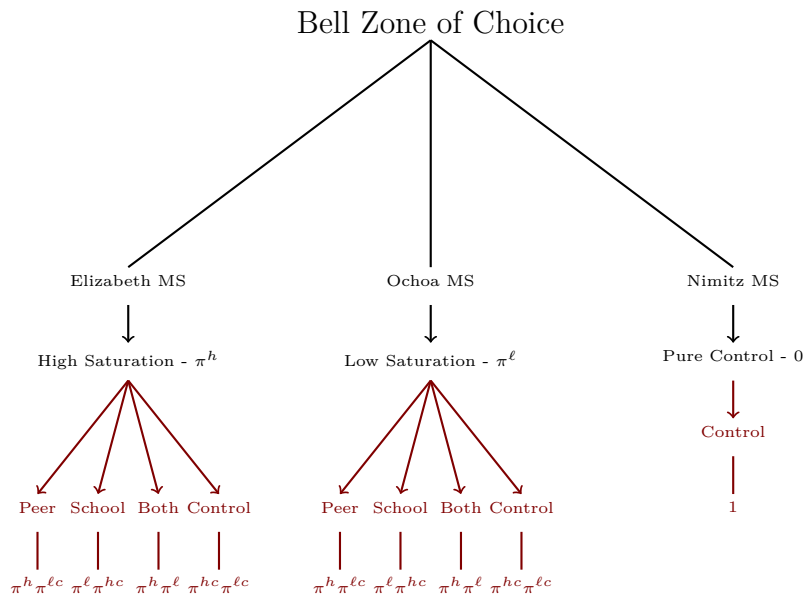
Bell Zone of Choice

Elizabeth MS

High Saturation - $\pi^h$

Peer School Both Control

$\pi^h\pi^{\ell c}$ $\pi^\ell\pi^{hc}$ $\pi^h\pi^\ell$ $\pi^{hc}\pi^{\ell c}$

Ochoa MS

Low Saturation - $\pi^\ell$

Peer School Both Control

$\pi^h\pi^{\ell c}$ $\pi^\ell\pi^{hc}$ $\pi^h\pi^\ell$ $\pi^{hc}\pi^{\ell c}$

Nimitz MS

Pure Control - 0

Control

1